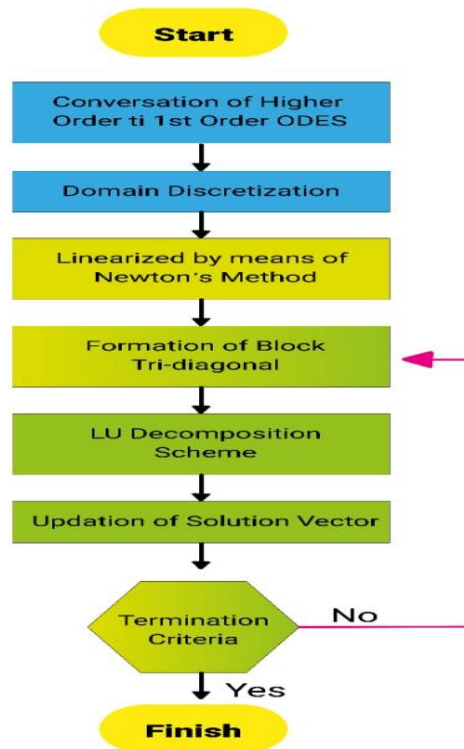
Start

Conversation of Higher Order ti 1st Order ODES

Domain Discretization

Linearized by means of Newton's Method

Formation of Block Tri-diagonal

LU Decomposition Scheme

Updation of Solution Vector

Termination Criteria

No

Yes

Finish